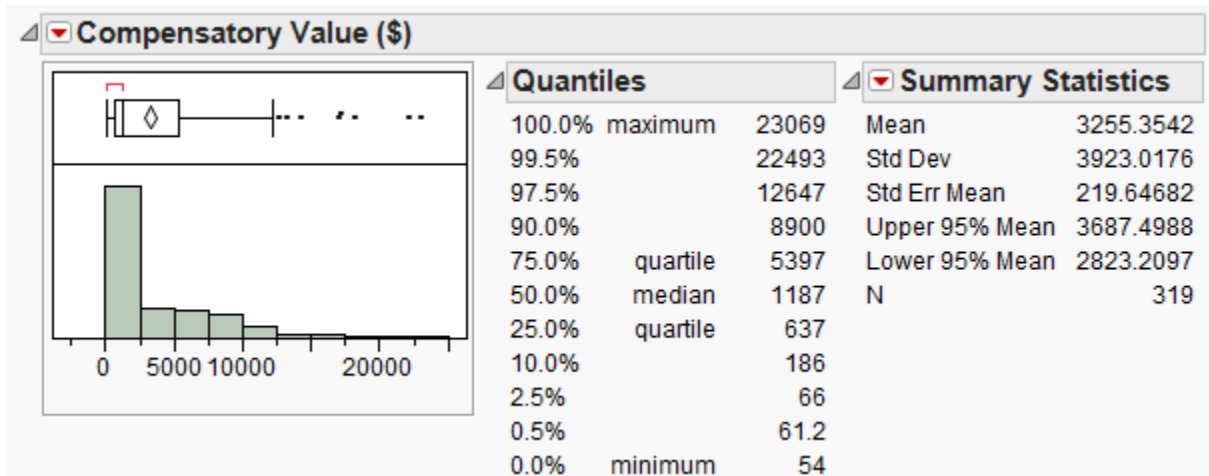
Compensatory Value ($)

0 5000 10000 20000

Quantiles

| | | |
|---|---|---|
| 100.0% | maximum | 23069 |
| 99.5% | | 22493 |
| 97.5% | | 12647 |
| 90.0% | | 8900 |
| 75.0% | quartile | 5397 |
| 50.0% | median | 1187 |
| 25.0% | quartile | 637 |
| 10.0% | | 186 |
| 2.5% | | 66 |
| 0.5% | | 61.2 |
| 0.0% | minimum | 54 |

Summary Statistics

| | |
|---|---|
| Mean | 3255.3542 |
| Std Dev | 3923.0176 |
| Std Err Mean | 219.64682 |
| Upper 95% Mean | 3687.4988 |
| Lower 95% Mean | 2823.2097 |
| N | 319 |